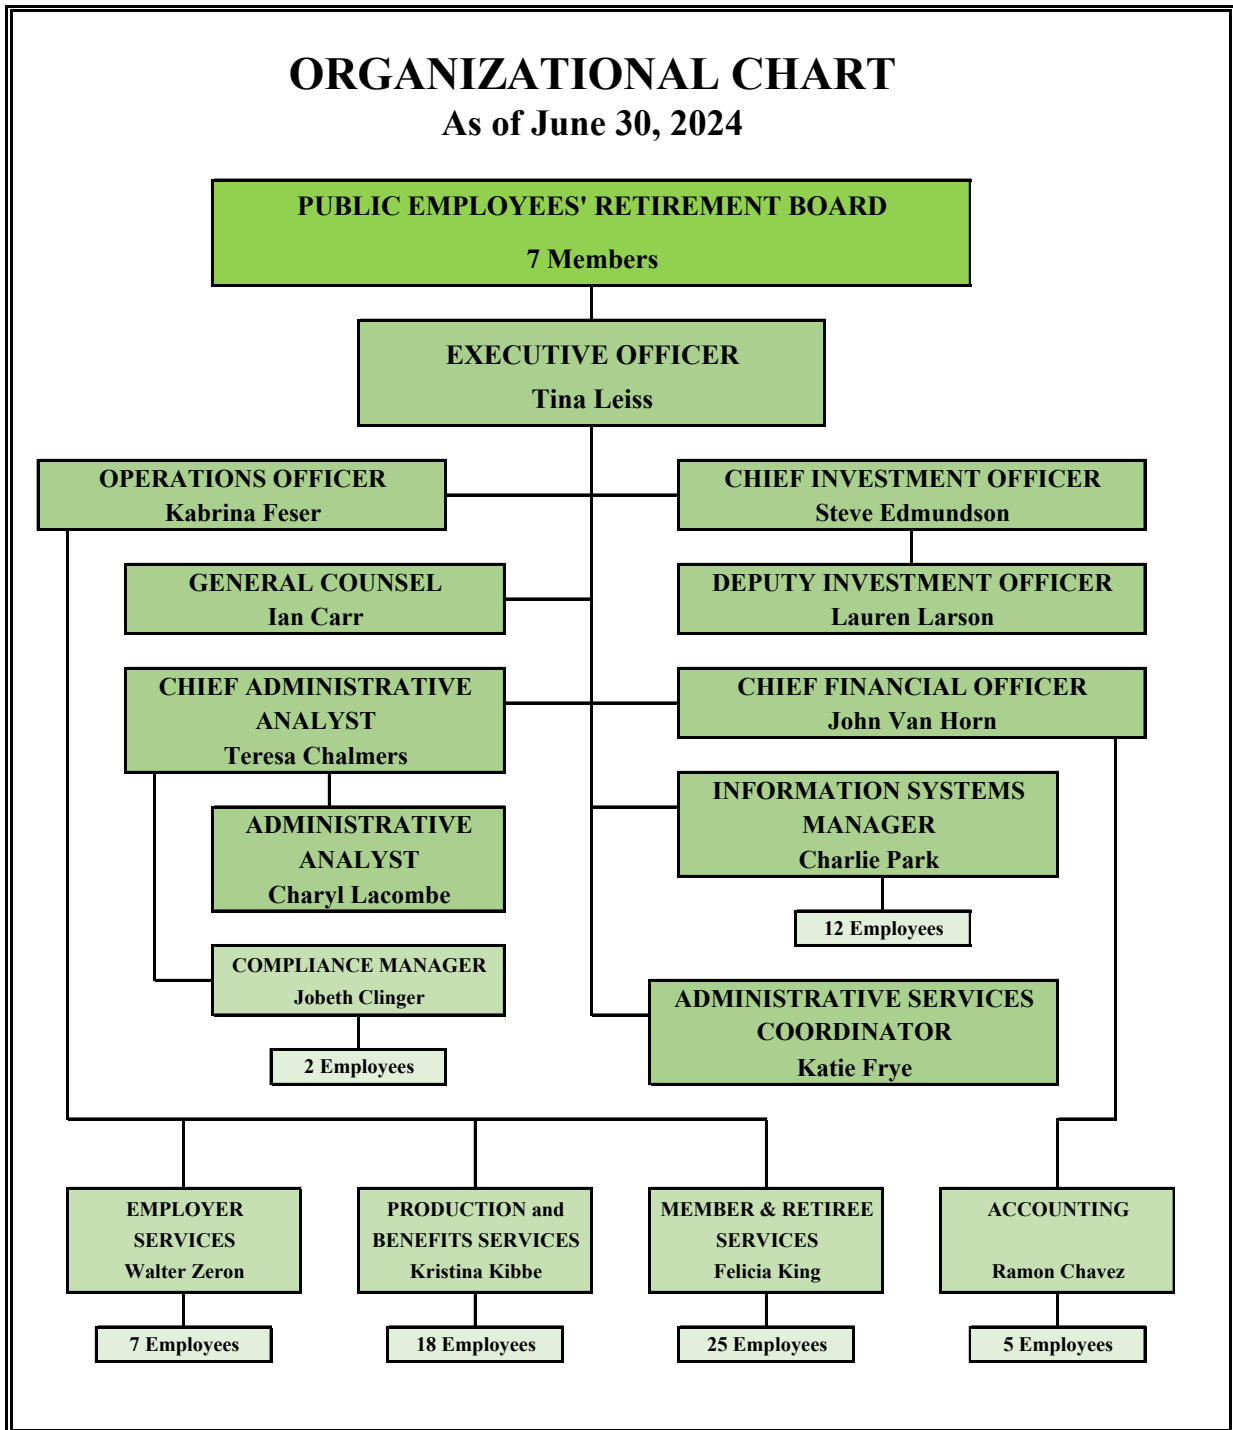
ORGANIZATIONAL CHART
As of June 30, 2024

PUBLIC EMPLOYEES' RETIREMENT BOARD
7 Members

EXECUTIVE OFFICER
Tina Leiss

OPERATIONS OFFICER
Kabrina Feser

CHIEF INVESTMENT OFFICER
Steve Edmundson

GENERAL COUNSEL
Ian Carr

DEPUTY INVESTMENT OFFICER
Lauren Larson

CHIEF ADMINISTRATIVE ANALYST
Teresa Chalmers

CHIEF FINANCIAL OFFICER
John Van Horn

ADMINISTRATIVE ANALYST
Charyl Lacombe

INFORMATION SYSTEMS MANAGER
Charlie Park

12 Employees

COMPLIANCE MANAGER
Jobeth Clinger

2 Employees

ADMINISTRATIVE SERVICES COORDINATOR
Katie Frye

EMPLOYER SERVICES
Walter Zeron

7 Employees

PRODUCTION and BENEFITS SERVICES
Kristina Kibbe

18 Employees

MEMBER & RETIREE SERVICES
Felicia King

25 Employees

ACCOUNTING
Ramon Chavez

5 Employees